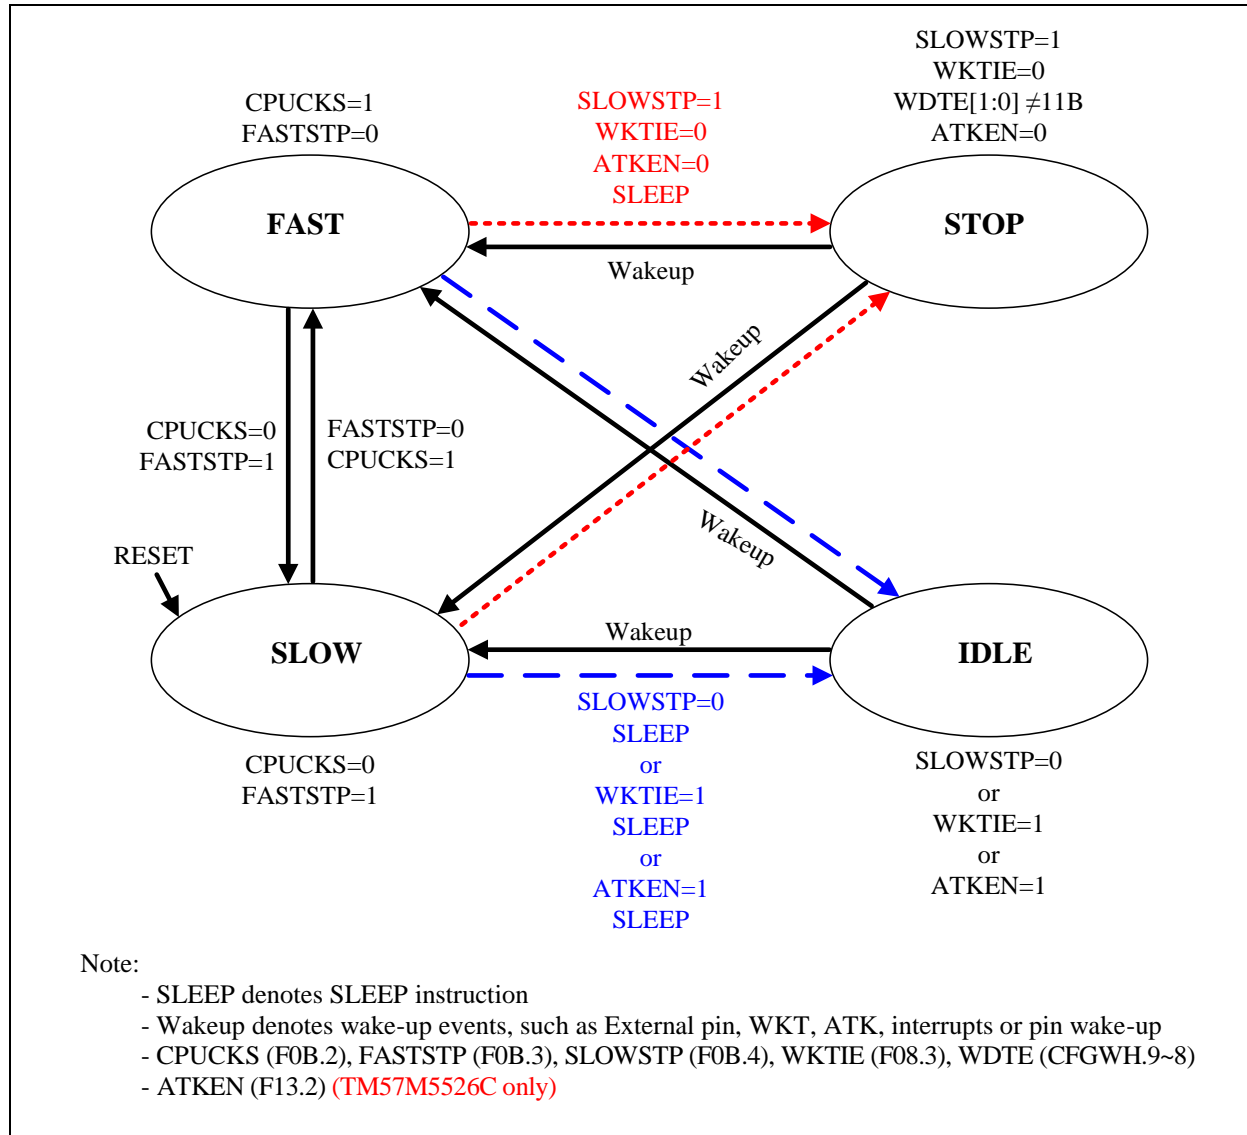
CPUCKS=1
FASTSTP=0

SLOWSTP=1
WKTIE=0
ATKEN=0
SLEEP

SLOWSTP=1
WKTIE=0
WDTE[1:0] $\neq$11B
ATKEN=0

FAST

STOP

Wakeup

Wakeup

CPUCKS=0
FASTSTP=1

FASTSTP=0
CPUCKS=1

Wakeup

RESET

SLOW

Wakeup

IDLE

SLOWSTP=0
SLEEP
or
WKTIE=1
SLEEP
or
ATKEN=1
SLEEP

CPUCKS=0
FASTSTP=1

SLOWSTP=0
or
WKTIE=1
or
ATKEN=1

Note:
- SLEEP denotes SLEEP instruction
- Wakeup denotes wake-up events, such as External pin, WKT, ATK, interrupts or pin wake-up
- CPUCKS (F0B.2), FASTSTP (F0B.3), SLOWSTP (F0B.4), WKTIE (F08.3), WDTE (CFGWH.9~8)
- ATKEN (F13.2) (TM57M5526C only)